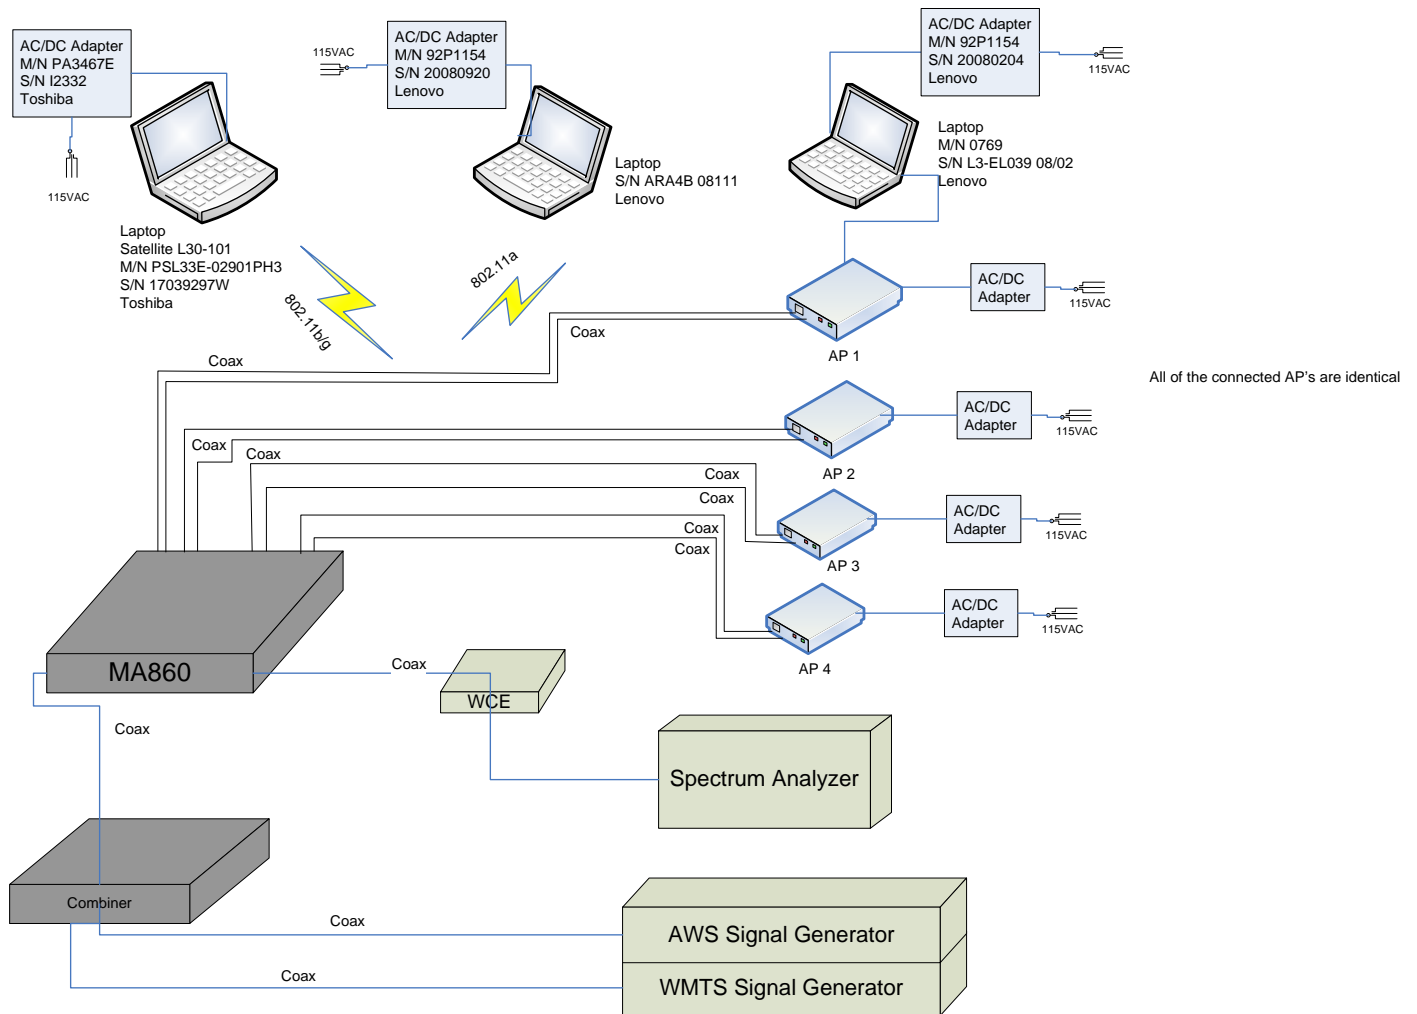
AC/DC Adapter
M/N PA3467E
S/N I2332
Toshiba

115VAC

115VAC

AC/DC Adapter
M/N 92P1154
S/N 20080920
Lenovo

AC/DC Adapter
M/N 92P1154
S/N 20080204
Lenovo

115VAC

Laptop
S/N ARA4B 08111
Lenovo

Laptop
M/N 0769
S/N L3-EL039 08/02
Lenovo

Laptop
Satellite L30-101
M/N PSL33E-02901PH3
S/N 17039297W
Toshiba

802.11b/g

802.11a

Coax

AC/DC Adapter

115VAC

AP 1

Coax

All of the connected AP's are identical

AC/DC Adapter

115VAC

Coax

Coax

AP 2

Coax

Coax

AC/DC Adapter

115VAC

Coax

Coax

AP 3

AC/DC Adapter

115VAC

AP 4

MA860

Coax

WCE

Coax

Spectrum Analyzer

Combiner

Coax

AWS Signal Generator

Coax

WMTS Signal Generator